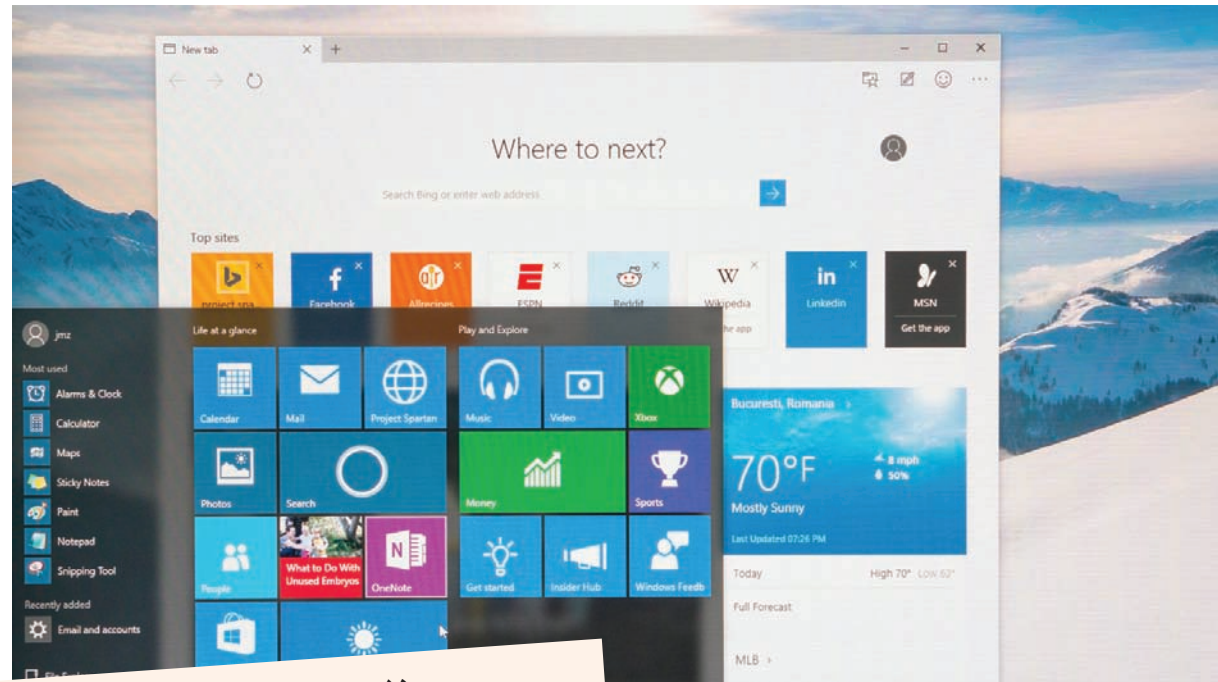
New tab

Where to next?

Search Bing or enter web address

Top sites

project spa

Facebook

Allrecipes

ESPN

Reddit

Wikipedia

he app

LinkedIn

MSN

Get the app

jmz

Most used

Alarms & Clock

Calculator

Maps

Sticky Notes

Paint

Notepad

Snipping Tool

Recently added

Email and accounts

Life at a glance

Calendar

Mail

Project Spartan

Photos

Search

People

What to Do With Unused Embryos

OneNote

Play and Explore

Music

Video

Xbox

Money

Sports

Get started

Insider Hub

Windows Feedb

Bucuresti, Romania

70°F

Mostly Sunny

8 mph

50%

Last Updated 07:26 PM

Today

High 70° Low 62°

Full Forecast

MLB